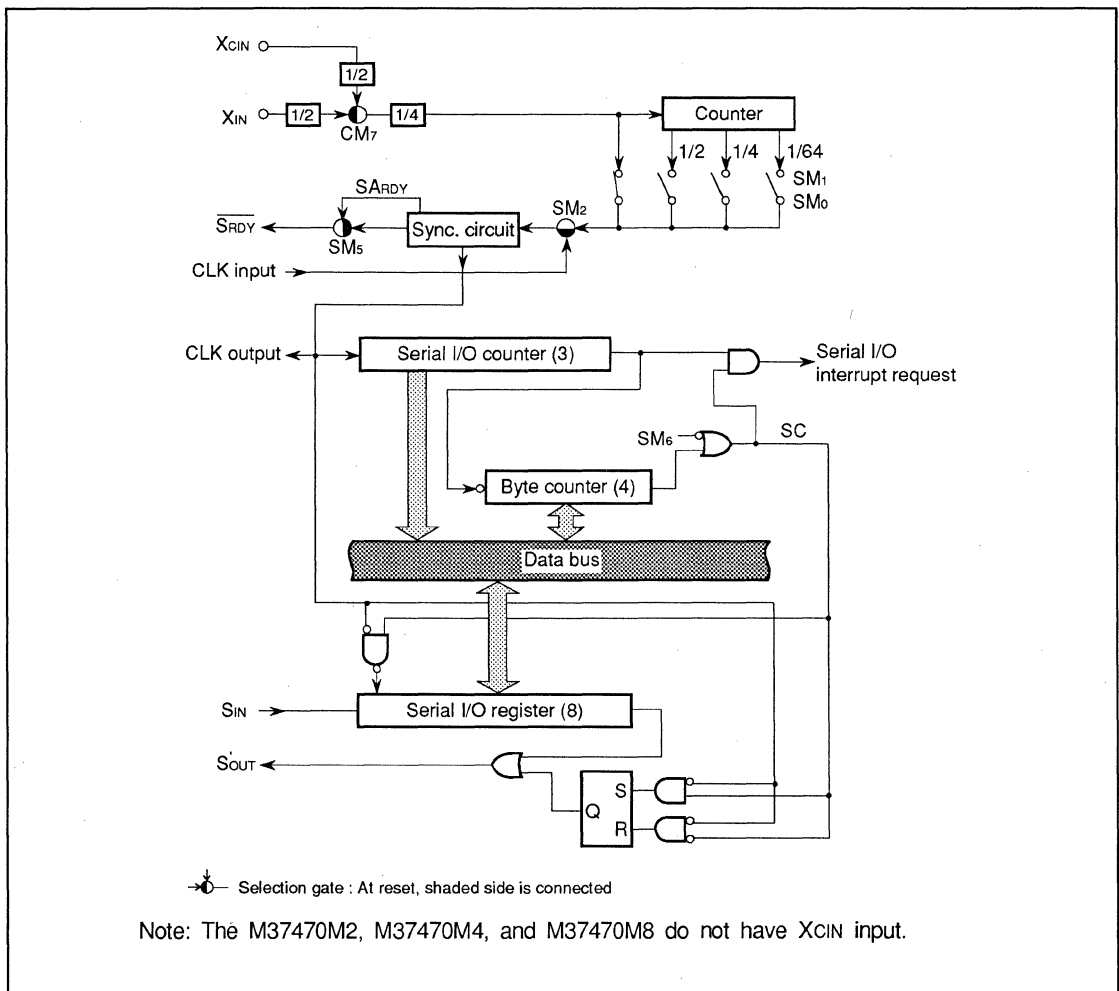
$X_{CIN}$

1/2

$X_{IN}$

1/2

$CM_7$

1/4

Counter

1/2

1/4

1/64

$SM_1$

$SM_0$

$SA_{RDY}$

$\overline{S_{RDY}}$

$SM_5$

Sync. circuit

$SM_2$

CLK input

CLK output

Serial I/O counter (3)

Serial I/O interrupt request

$SM_6$

SC

Byte counter (4)

Data bus

$S_{IN}$

Serial I/O register (8)

$S'_{OUT}$

Q

S

R

Selection gate : At reset, shaded side is connected

Note: The M37470M2, M37470M4, and M37470M8 do not have $X_{CIN}$ input.